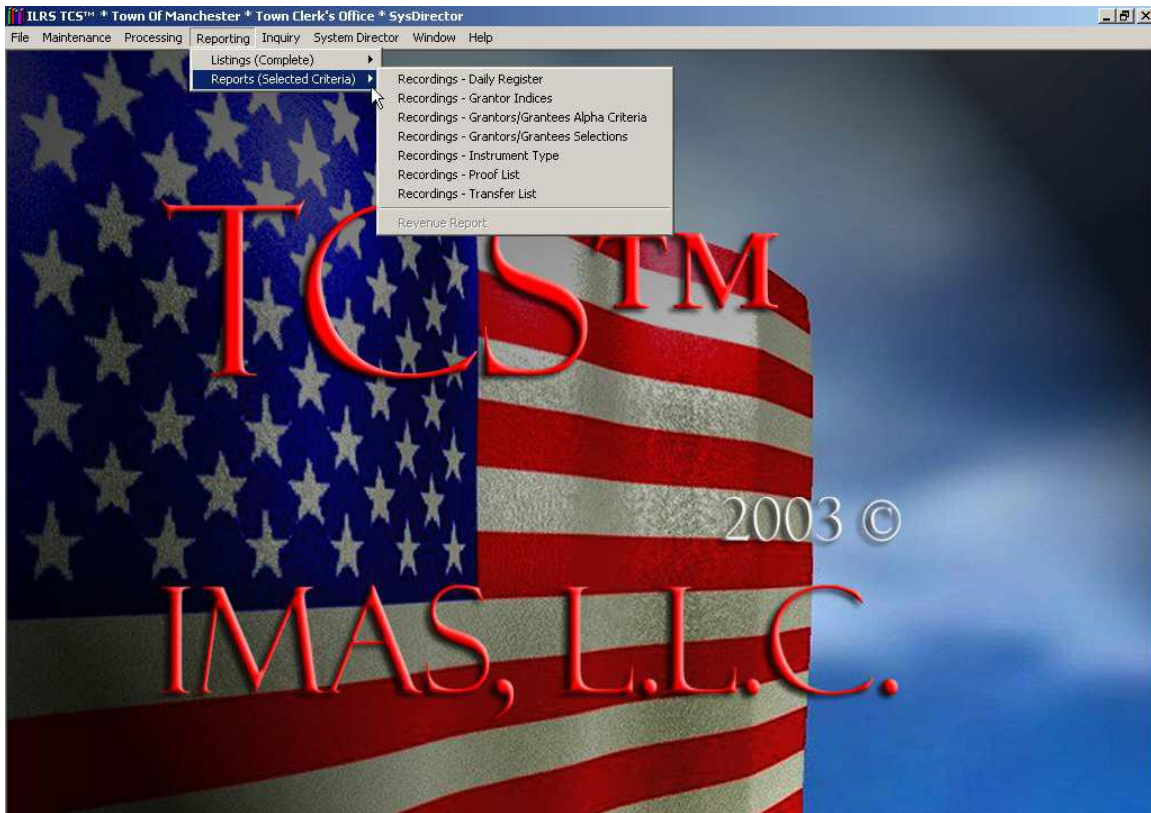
ILRS TCS™ * Town Of Manchester * Town Clerk's Office * SysDirector

File Maintenance Processing Reporting Inquiry System Director Window Help

Listings (Complete)
Reports (Selected Criteria)

Recordings - Daily Register
Recordings - Grantor Indices
Recordings - Grantors/Grantees Alpha Criteria
Recordings - Grantors/Grantees Selections
Recordings - Instrument Type
Recordings - Proof List
Recordings - Transfer List
Revenue Report

TCS™

2003 ©

IMAS, L.L.C.